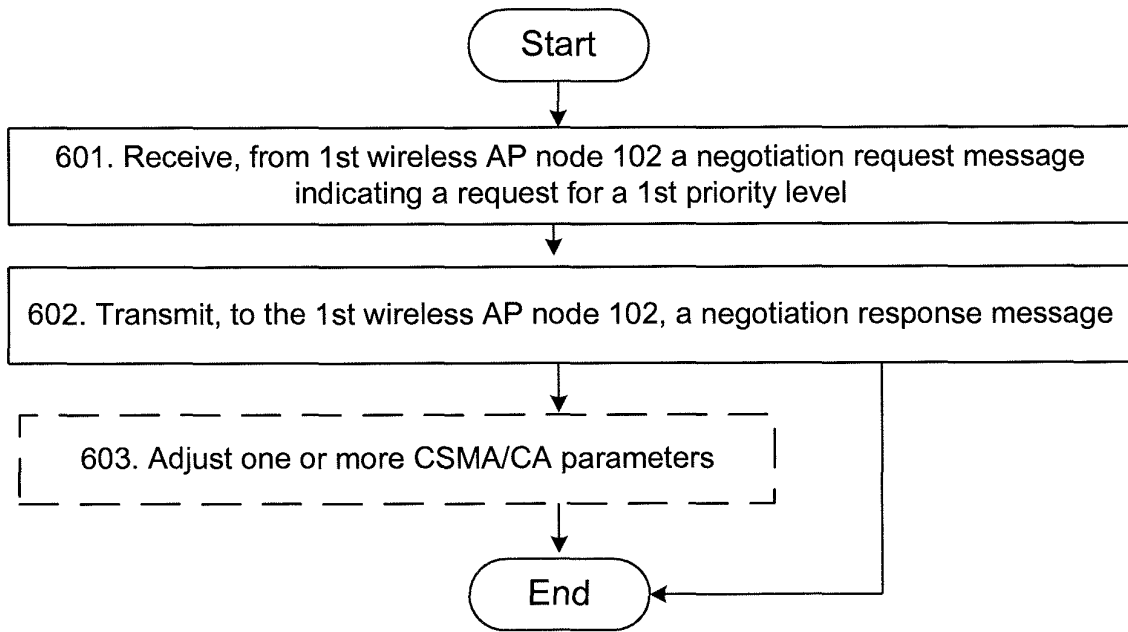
Start

601. Receive, from 1st wireless AP node 102 a negotiation request message indicating a request for a 1st priority level

602. Transmit, to the 1st wireless AP node 102, a negotiation response message

603. Adjust one or more CSMA/CA parameters

End